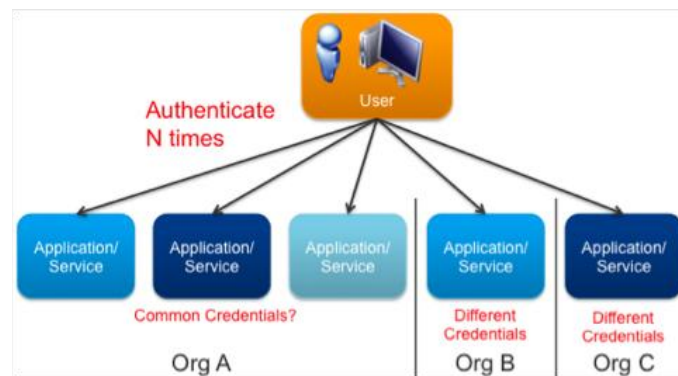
User

Authenticate N times

Application/ Service

Application/ Service

Application/ Service

Common Credentials?

Org A

Application/ Service

Different Credentials

Org B

Application/ Service

Different Credentials

Org C